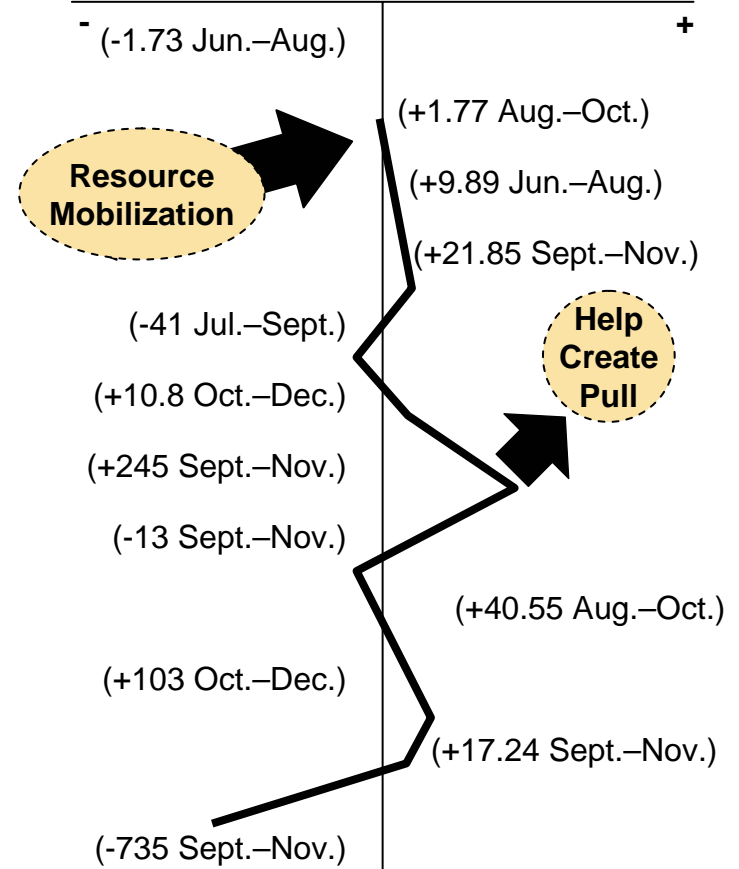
-
+
(-1.73 Jun.–Aug.)
(+1.77 Aug.–Oct.)
Resource Mobilization
(+9.89 Jun.–Aug.)
(+21.85 Sept.–Nov.)
(-41 Jul.–Sept.)
Help Create Pull
(+10.8 Oct.–Dec.)
(+245 Sept.–Nov.)
(-13 Sept.–Nov.)
(+40.55 Aug.–Oct.)
(+103 Oct.–Dec.)
(+17.24 Sept.–Nov.)
(-735 Sept.–Nov.)